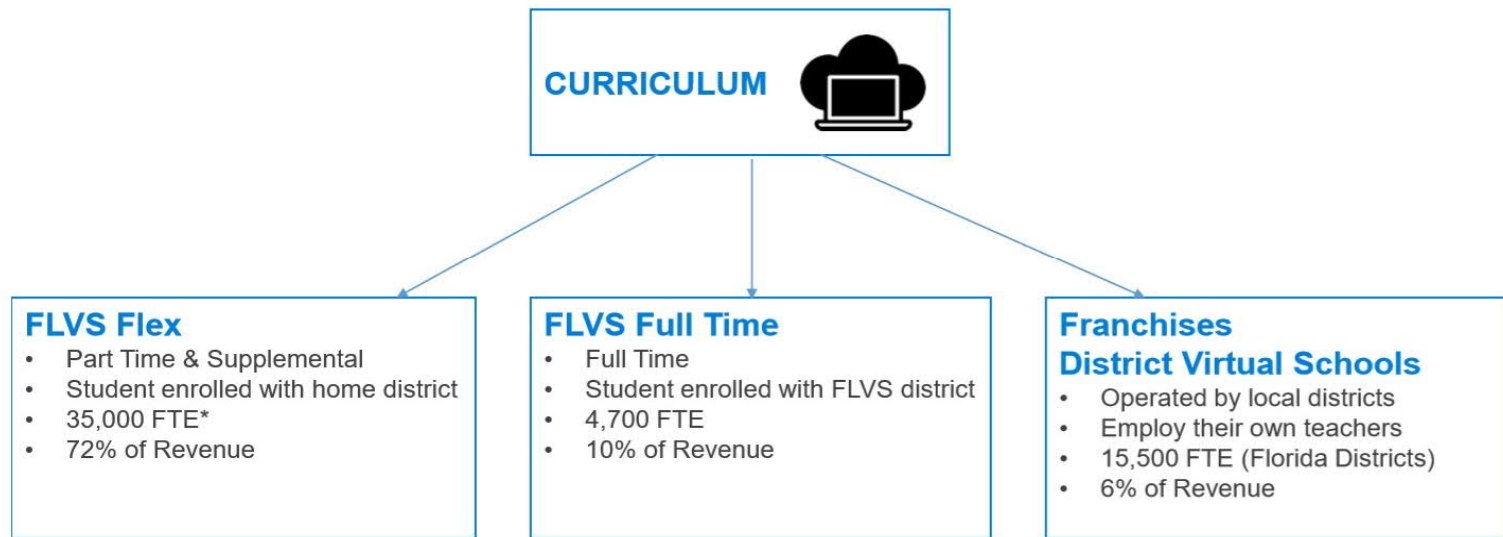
CURRICULUM

FLVS Flex
• Part Time & Supplemental
• Student enrolled with home district
• 35,000 FTE*
• 72% of Revenue

FLVS Full Time
• Full Time
• Student enrolled with FLVS district
• 4,700 FTE
• 10% of Revenue

Franchises
District Virtual Schools
• Operated by local districts
• Employ their own teachers
• 15,500 FTE (Florida Districts)
• 6% of Revenue